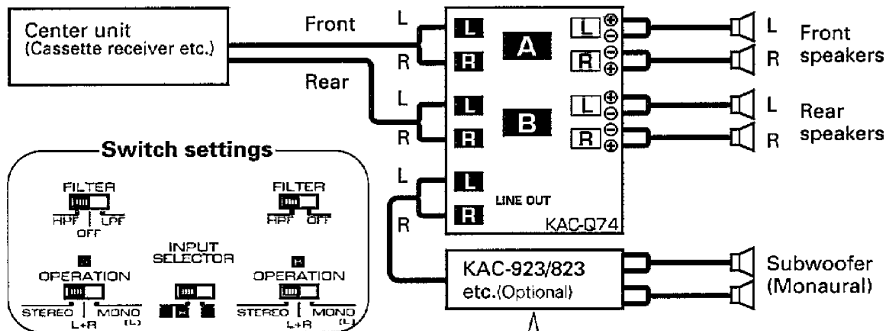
Center unit
(Cassette receiver etc.)

Front

Rear

L
R
L
R

L
R
A
L ⊕ ⊖
R ⊖ ⊕

L
R
B
L ⊕ ⊖
R ⊖ ⊕

L
R
LINE OUT
KAC-Q74

L Front
R speakers

L Rear
R speakers

Switch settings

FILTER
HPF | LPF
OFF

FILTER
HPF OFF

INPUT
SELECTOR

A
OPERATION
STEREO | MONO
L+R (L)

B
OPERATION
STEREO | MONO
L+R (L)

L
R

KAC-923/823
etc.(Optional)

Subwoofer
(Monaural)